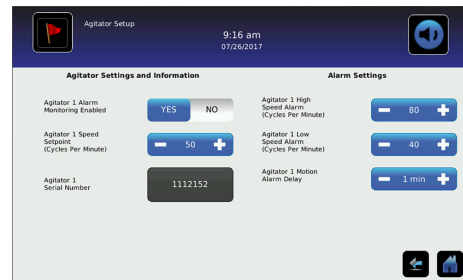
Agitator Setup

9:16 am
07/26/2017

Agitator Settings and Information

Agitator 1 Alarm Monitoring Enabled

YES NO

Agitator 1 Speed Setpoint (Cycles Per Minute)

50

Agitator 1 Serial Number

1112152

Alarm Settings

Agitator 1 High Speed Alarm (Cycles Per Minute)

80

Agitator 1 Low Speed Alarm (Cycles Per Minute)

40

Agitator 1 Motion Alarm Delay

1 min